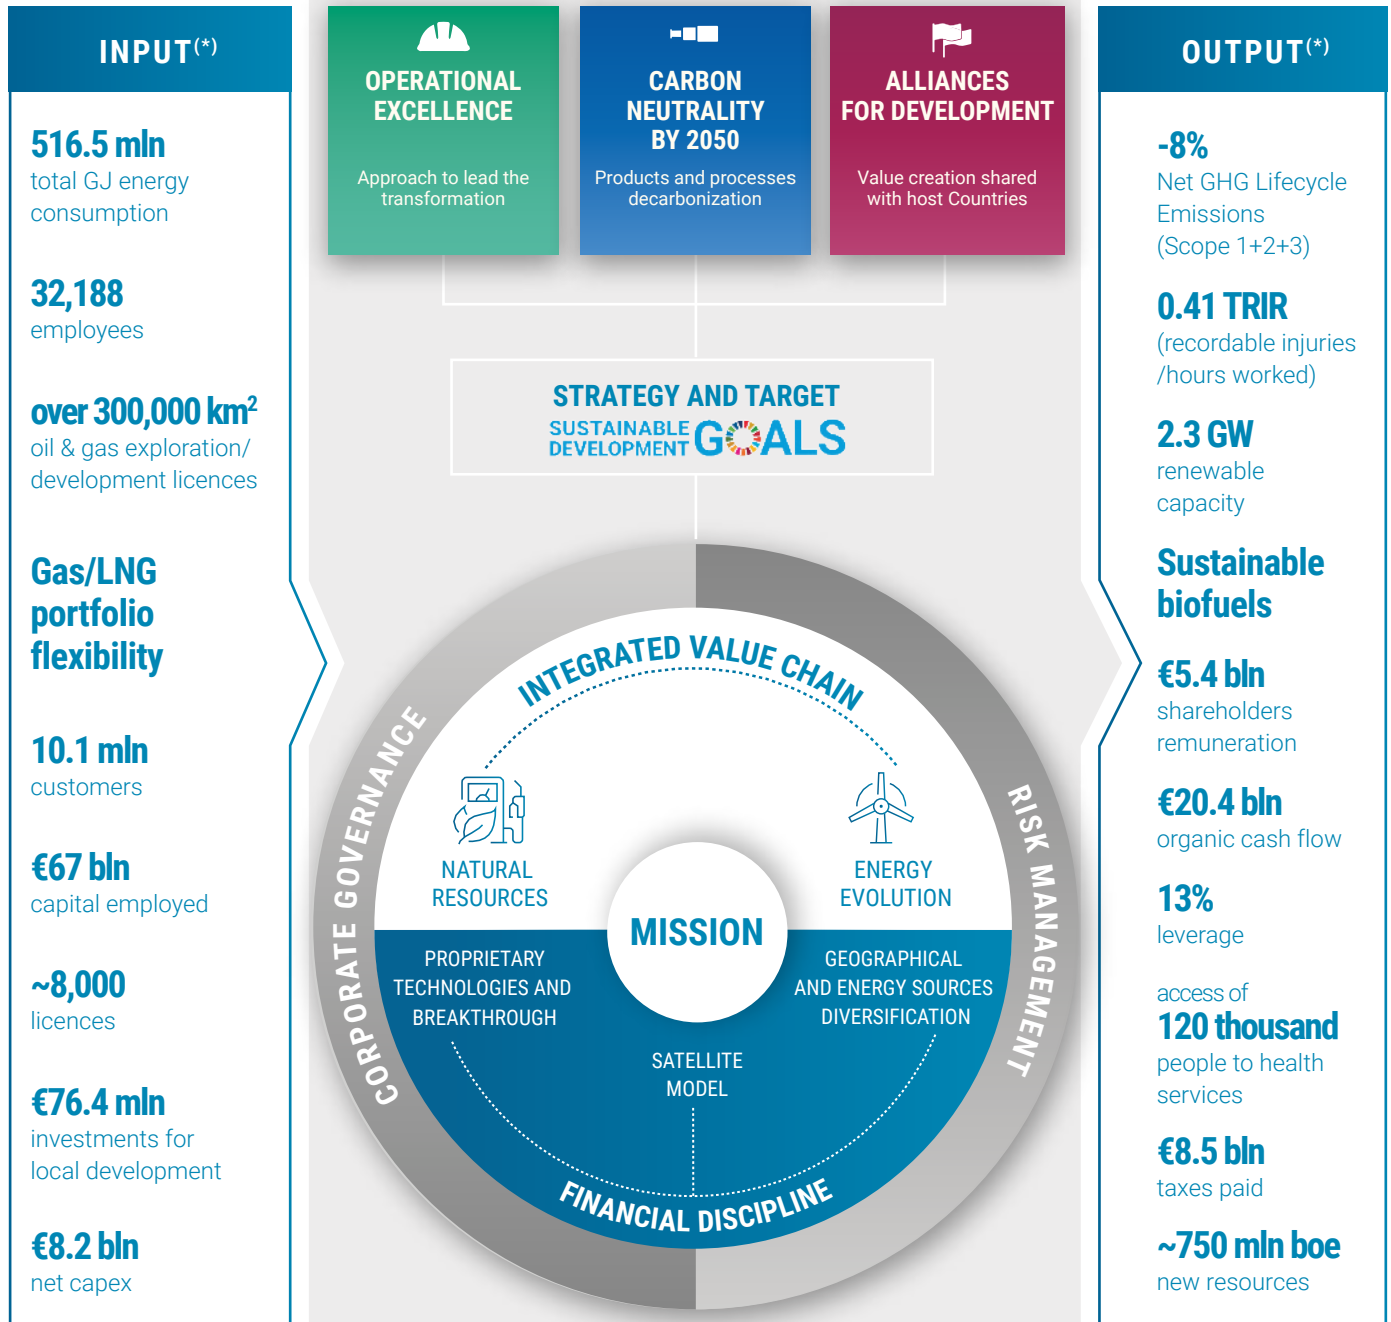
INPUT$^{(*)}$

516.5 mln
total GJ energy consumption

32,188
employees

over 300,000 km$^2$
oil & gas exploration/ development licences

Gas/LNG portfolio flexibility

10.1 mln
customers

€67 bln
capital employed

~8,000
licences

€76.4 mln
investments for local development

€8.2 bln
net capex

OPERATIONAL EXCELLENCE
Approach to lead the transformation

CARBON NEUTRALITY BY 2050
Products and processes decarbonization

ALLIANCES FOR DEVELOPMENT
Value creation shared with host Countries

STRATEGY AND TARGET
SUSTAINABLE DEVELOPMENT GOALS

INTEGRATED VALUE CHAIN

CORPORATE GOVERNANCE

RISK MANAGEMENT

NATURAL RESOURCES

ENERGY EVOLUTION

MISSION

PROPRIETARY TECHNOLOGIES AND BREAKTHROUGH

GEOGRAPHICAL AND ENERGY SOURCES DIVERSIFICATION

SATELLITE MODEL

FINANCIAL DISCIPLINE

OUTPUT$^{(*)}$

-8%
Net GHG Lifecycle Emissions (Scope 1+2+3)

0.41 TRIR
(recordable injuries /hours worked)

2.3 GW
renewable capacity

Sustainable biofuels

€5.4 bln
shareholders remuneration

€20.4 bln
organic cash flow

13%
leverage

access of
120 thousand
people to health services

€8.5 bln
taxes paid

~750 mln boe
new resources